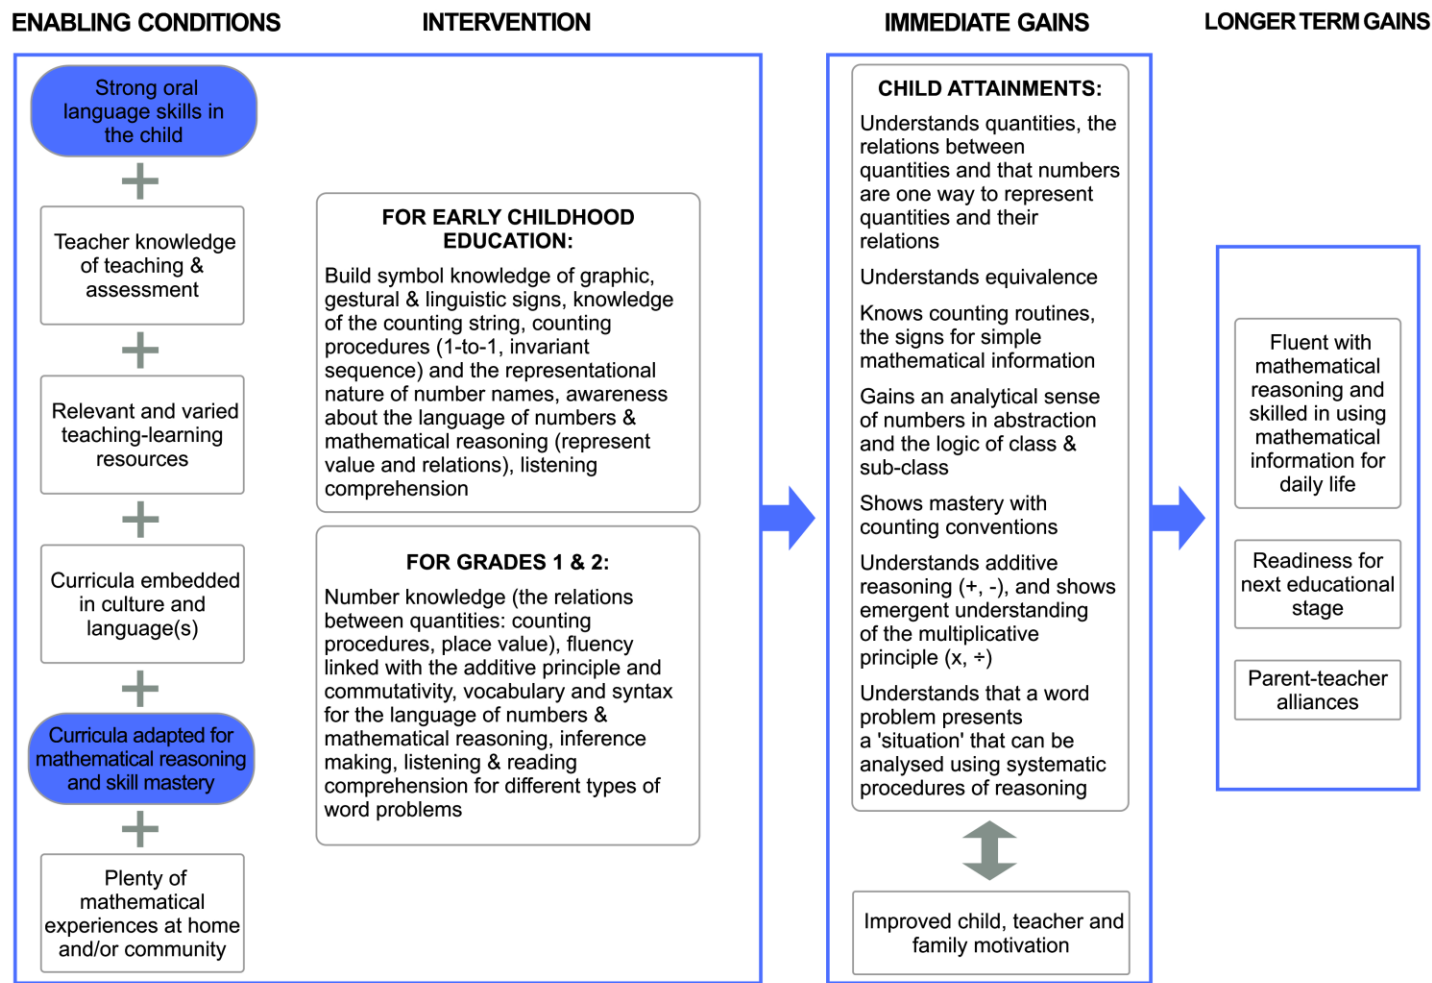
ENABLING CONDITIONS

INTERVENTION

IMMEDIATE GAINS

LONGER TERM GAINS

Strong oral language skills in the child

+

Teacher knowledge of teaching & assessment

+

Relevant and varied teaching-learning resources

+

Curricula embedded in culture and language(s)

+

Curricula adapted for mathematical reasoning and skill mastery

+

Plenty of mathematical experiences at home and/or community

FOR EARLY CHILDHOOD EDUCATION:

Build symbol knowledge of graphic, gestural & linguistic signs, knowledge of the counting string, counting procedures (1-to-1, invariant sequence) and the representational nature of number names, awareness about the language of numbers & mathematical reasoning (represent value and relations), listening comprehension

FOR GRADES 1 & 2:

Number knowledge (the relations between quantities: counting procedures, place value), fluency linked with the additive principle and commutativity, vocabulary and syntax for the language of numbers & mathematical reasoning, inference making, listening & reading comprehension for different types of word problems

CHILD ATTAINMENTS:

Understands quantities, the relations between quantities and that numbers are one way to represent quantities and their relations

Understands equivalence

Knows counting routines, the signs for simple mathematical information

Gains an analytical sense of numbers in abstraction and the logic of class & sub-class

Shows mastery with counting conventions

Understands additive reasoning (+, -), and shows emergent understanding of the multiplicative principle (x, ÷)

Understands that a word problem presents a 'situation' that can be analysed using systematic procedures of reasoning

Improved child, teacher and family motivation

Fluent with mathematical reasoning and skilled in using mathematical information for daily life

Readiness for next educational stage

Parent-teacher alliances